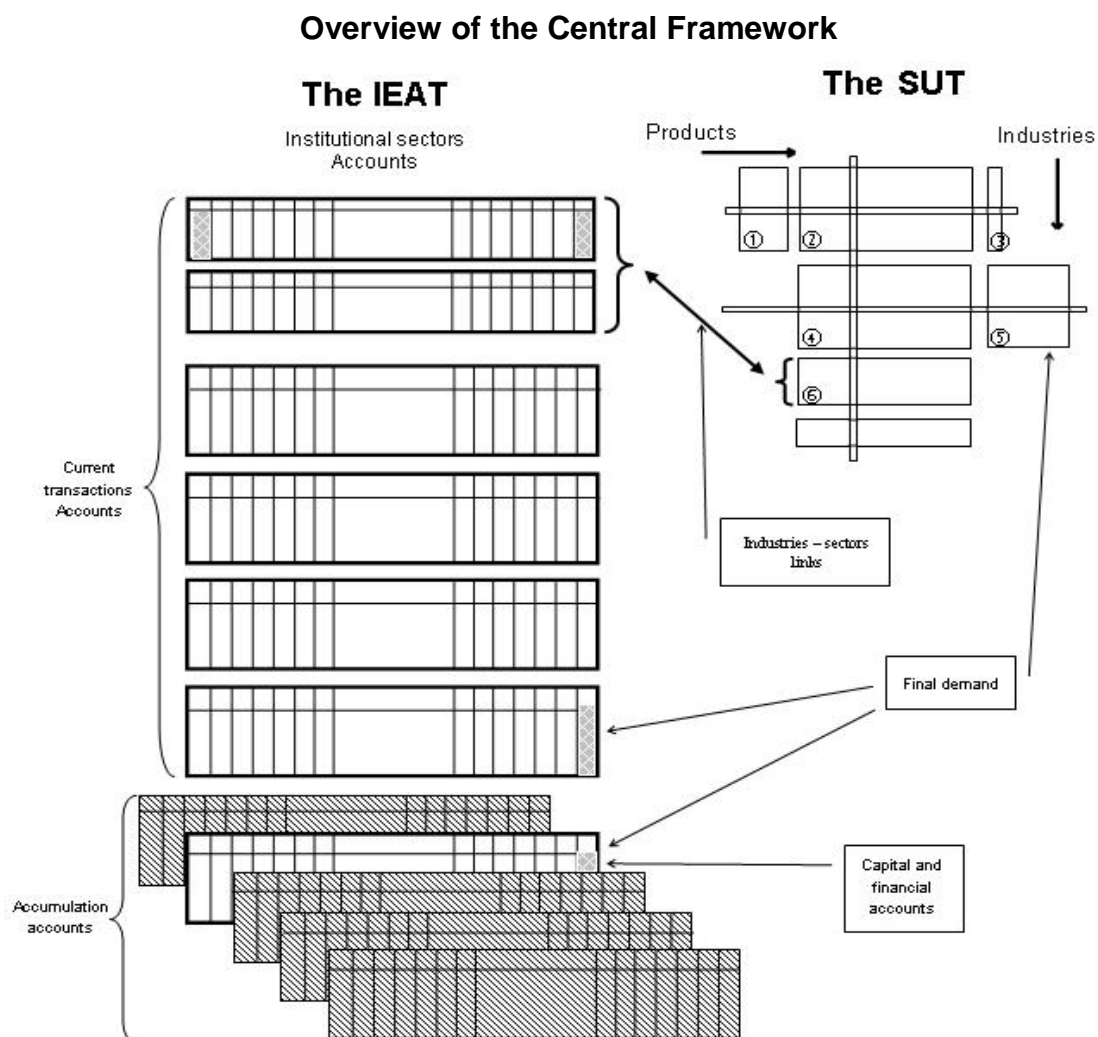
Overview of the Central Framework

The IEAT

Institutional sectors
Accounts

The SUT

Products

Industries

①
②
③
④
⑤
⑥

Current transactions Accounts

Industries – sectors links

Final demand

Accumulation accounts

Capital and financial accounts